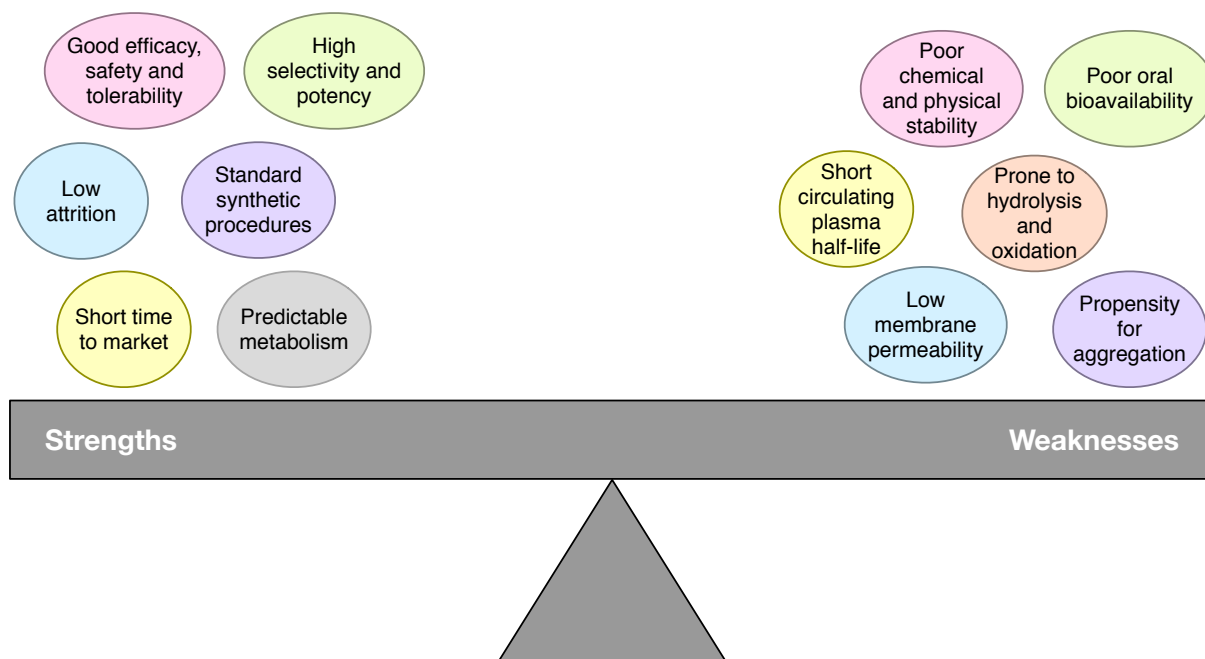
Good efficacy, safety and tolerability

High selectivity and potency

Low attrition

Standard synthetic procedures

Short time to market

Predictable metabolism

Poor chemical and physical stability

Poor oral bioavailability

Short circulating plasma half-life

Prone to hydrolysis and oxidation

Low membrane permeability

Propensity for aggregation

Strengths

Weaknesses